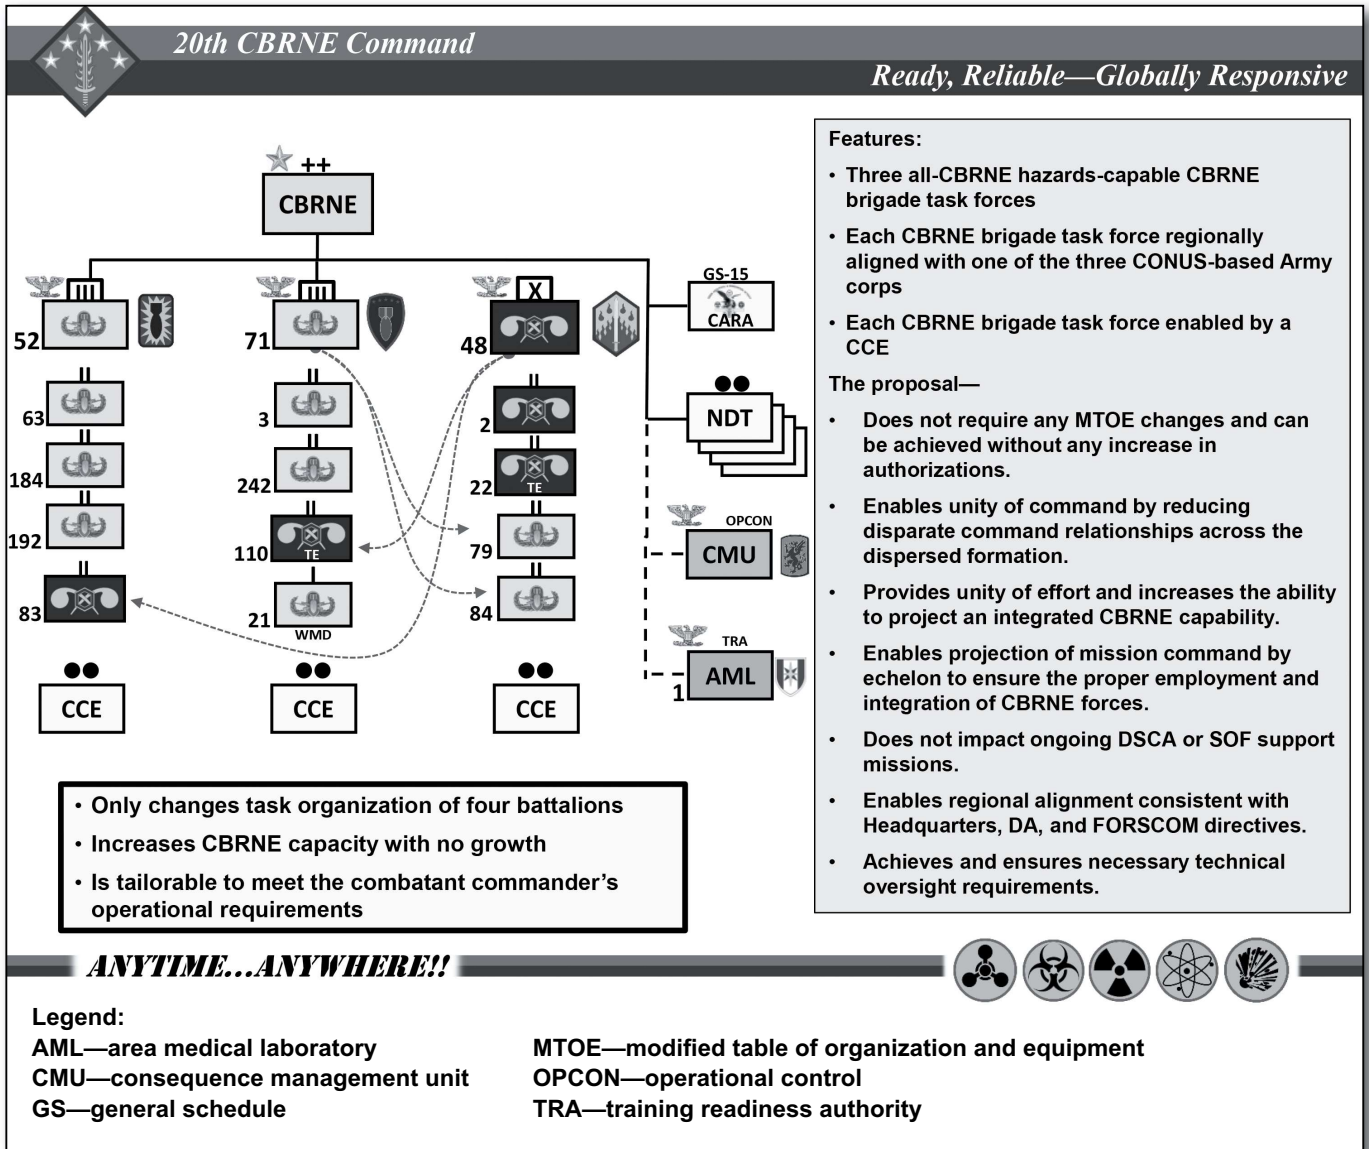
20th CBRNE Command

Ready, Reliable—Globally Responsive

++

CBRNE

III

52

III

71

X

48

GS-15

CARA

63

3

2

184

242

22

TE

192

110

TE

79

OPCON

CMU

83

21

WMD

84

TRA

AML

1

NDT

CCE

CCE

CCE

Features:

• Three all-CBRNE hazards-capable CBRNE brigade task forces

• Each CBRNE brigade task force regionally aligned with one of the three CONUS-based Army corps

• Each CBRNE brigade task force enabled by a CCE

The proposal—

• Does not require any MTOE changes and can be achieved without any increase in authorizations.

• Enables unity of command by reducing disparate command relationships across the dispersed formation.

• Provides unity of effort and increases the ability to project an integrated CBRNE capability.

• Enables projection of mission command by echelon to ensure the proper employment and integration of CBRNE forces.

• Does not impact ongoing DSCA or SOF support missions.

• Enables regional alignment consistent with Headquarters, DA, and FORSCOM directives.

• Achieves and ensures necessary technical oversight requirements.

• Only changes task organization of four battalions

• Increases CBRNE capacity with no growth

• Is tailorable to meet the combatant commander's operational requirements

ANYTIME...ANYWHERE!!

Legend:

AML—area medical laboratory

CMU—consequence management unit

GS—general schedule

MTOE—modified table of organization and equipment

OPCON—operational control

TRA—training readiness authority